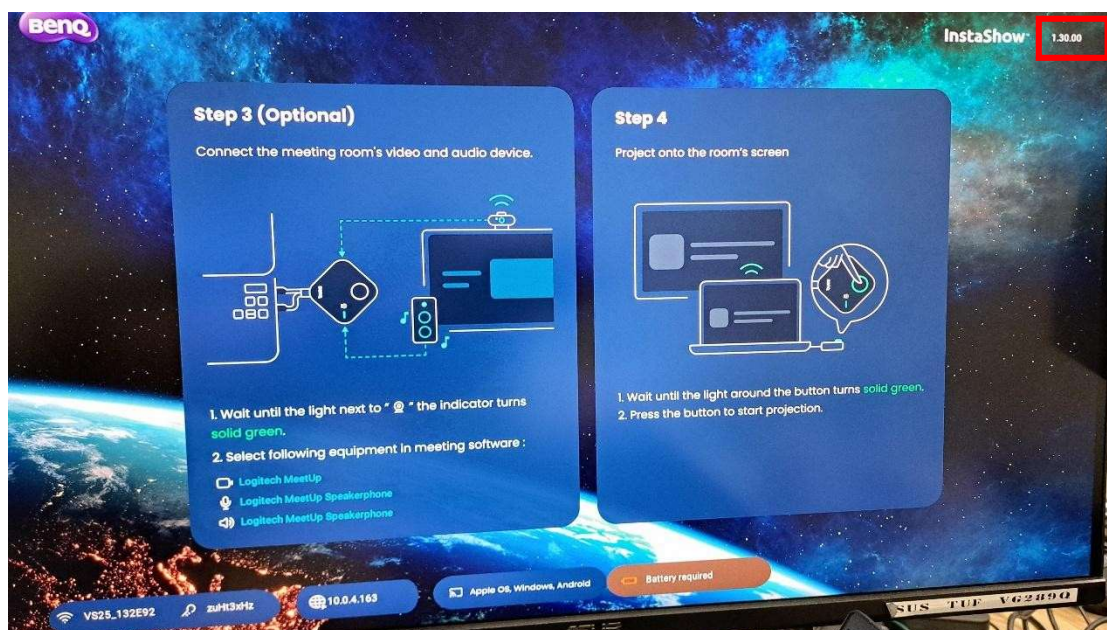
BenQ

InstaShow™ 1.30.00

Step 3 (Optional)

Connect the meeting room's video and audio device.

1. Wait until the light next to " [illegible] " the indicator turns solid green.

2. Select following equipment in meeting software :

Logitech MeetUp

Logitech MeetUp Speakerphone

Logitech MeetUp Speakerphone

Step 4

Project onto the room's screen

1. Wait until the light around the button turns solid green.

2. Press the button to start projection.

VS25_132E92

zuHt3xHz

10.0.4.163

Apple OS, Windows, Android

Battery required

ASUS TUF VG289Q